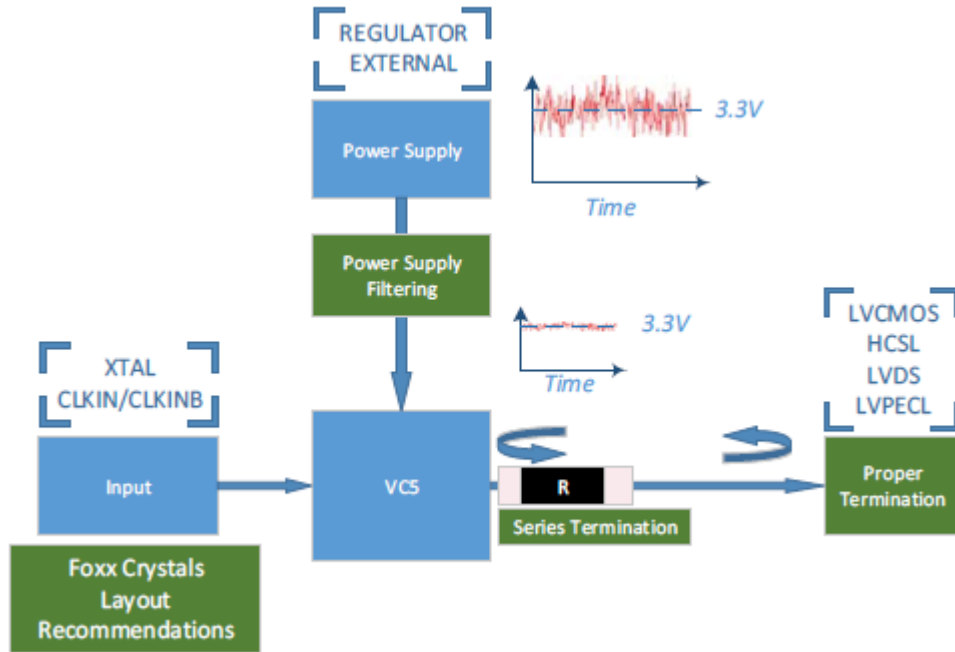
REGULATOR
EXTERNAL

Power Supply

3.3V

Time

Power Supply Filtering

3.3V

Time

LVCMOS
HCSL
LVDS
LVPECL

XTAL
CLKIN/CLKINB

Input

VC5

R

Series Termination

Proper Termination

Foxx Crystals Layout Recommendations